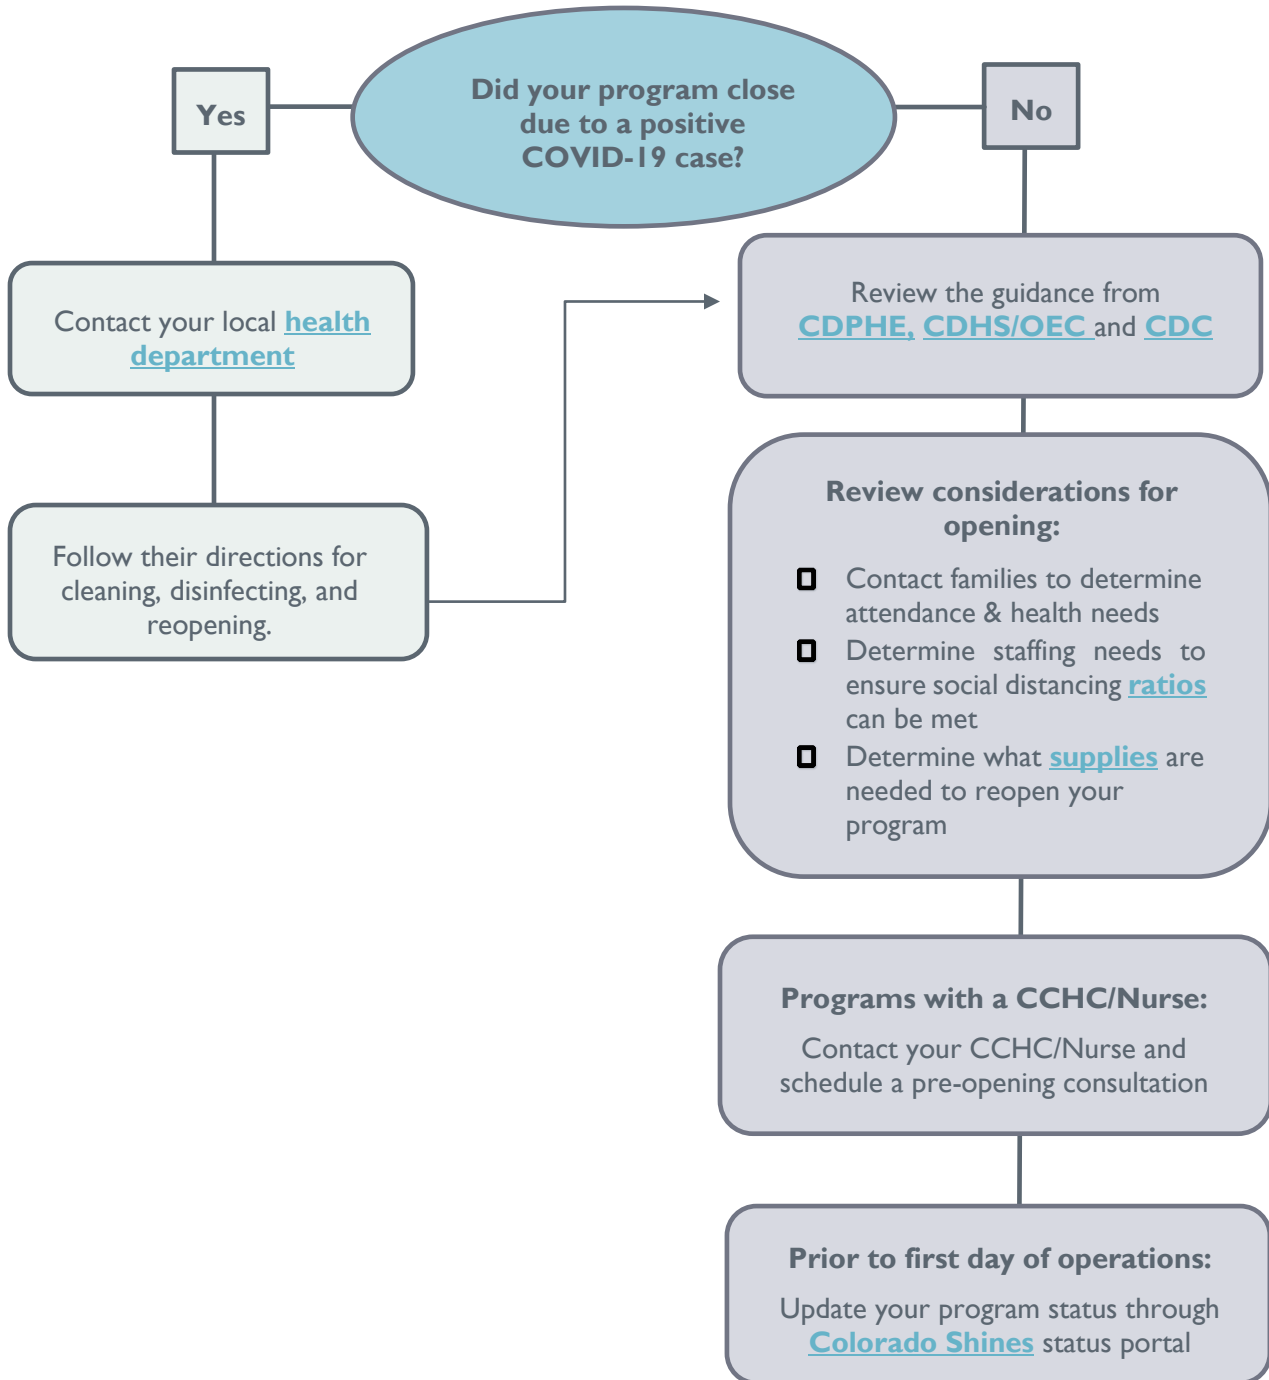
Did your program close due to a positive COVID-19 case?

Yes

No

Contact your local health department

Follow their directions for cleaning, disinfecting, and reopening.

Review the guidance from CDPHE, CDHS/OEC and CDC

Review considerations for opening:

Contact families to determine attendance & health needs

Determine staffing needs to ensure social distancing ratios can be met

Determine what supplies are needed to reopen your program

Programs with a CCHC/Nurse:

Contact your CCHC/Nurse and schedule a pre-opening consultation

Prior to first day of operations:

Update your program status through Colorado Shines status portal